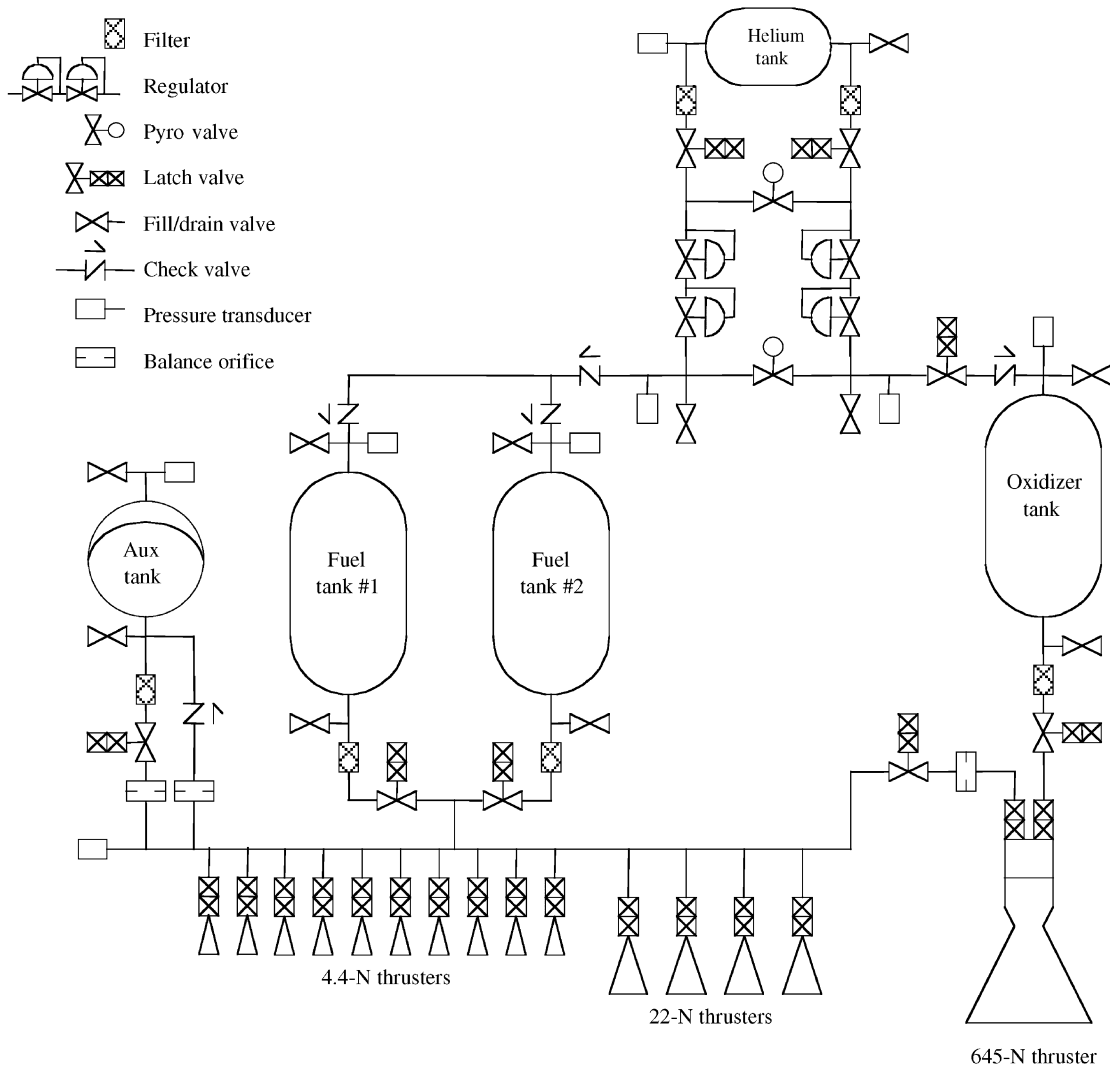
Filter
Regulator
Pyro valve
Latch valve
Fill/drain valve
Check valve
Pressure transducer
Balance orifice

Helium tank

Aux tank

Fuel tank #1

Fuel tank #2

Oxidizer tank

4.4-N thrusters

22-N thrusters

645-N thruster